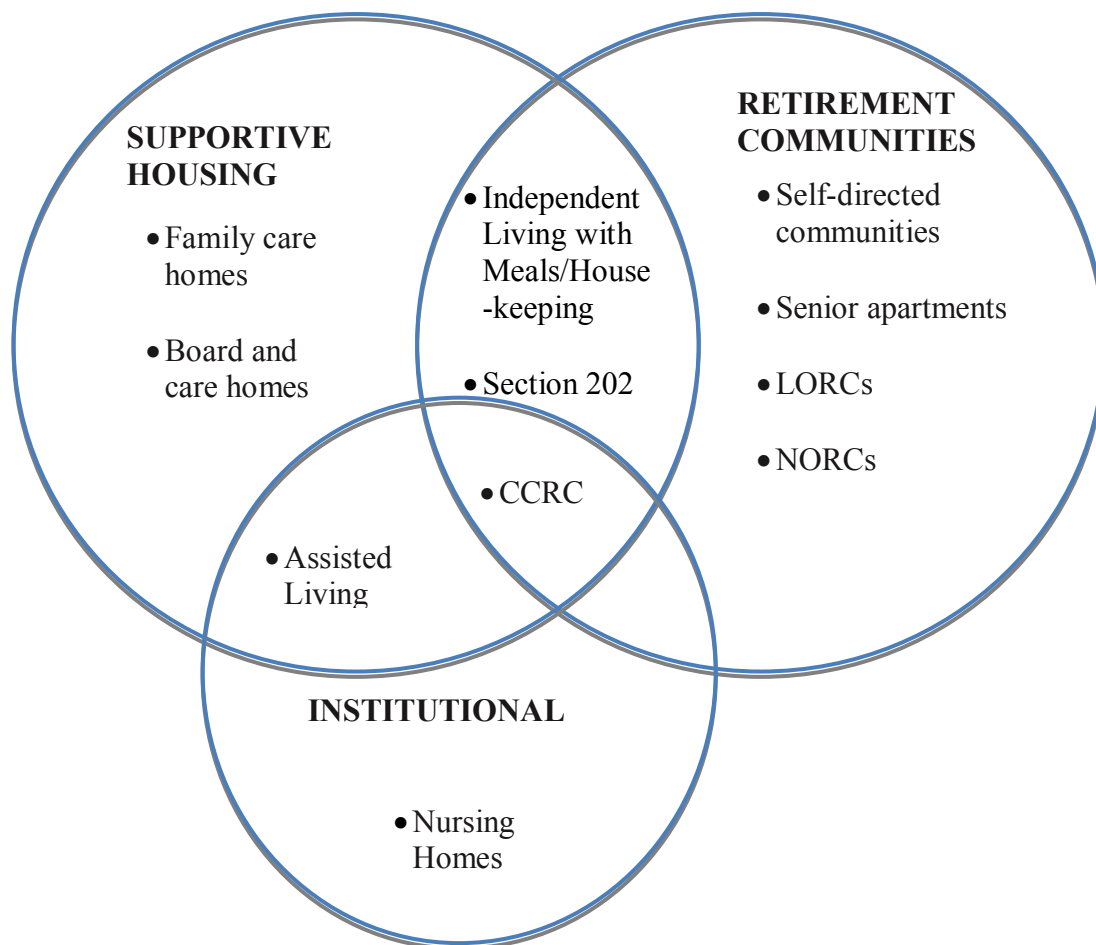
SUPPORTIVE HOUSING

• Family care homes

• Board and care homes

• Independent Living with Meals/House -keeping

• Section 202

RETIREMENT COMMUNITIES

• Self-directed communities

• Senior apartments

• LORCs

• NORCs

• CCRC

• Assisted Living

INSTITUTIONAL

• Nursing Homes